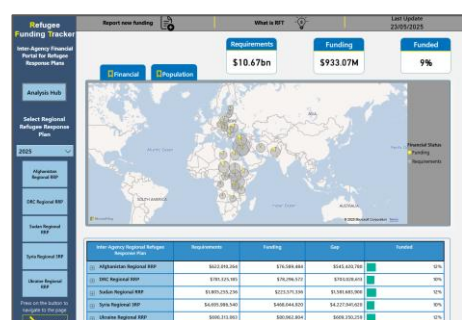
Refugee Funding Tracker

Report new funding

What is RFT

Last Update 23/05/2025

Inter-Agency Financial Portal for Refugee Response Plans

Requirements
$10.67bn

Funding
$933.07M

Funded
9%

Financial

Population

Analysis Hub

Select Regional Refugee Response Plan

2025

Afghanistan Regional RRP

DRC Regional RRP

Sudan Regional RRP

Syria Regional 3RP

Ukraine Regional RRP

Press on the button to navigate to the page

Financial Status
Funding
Requirements

SOUTH AMERICA

© 2025 Microsoft Corporation Terms

| Inter-Agency Regional Refugee Response Plan | Requirements | Funding | Gap | Funded |
|---|---|---|---|---|
| Afghanistan Regional RRP | $622,098,394 | $76,589,484 | $545,408,788 | 12% |
| DRC Regional RRP | $781,325,385 | $78,296,972 | $703,028,413 | 10% |
| Sudan Regional RRP | $1,805,255,236 | $223,571,336 | $1,581,683,900 | 12% |
| Syria Regional 3RP | $4,695,988,540 | $468,044,820 | $4,227,943,620 | 10% |
| Ukraine Regional RRP | $690,313,863 | $80,963,804 | $609,350,259 | 12% |